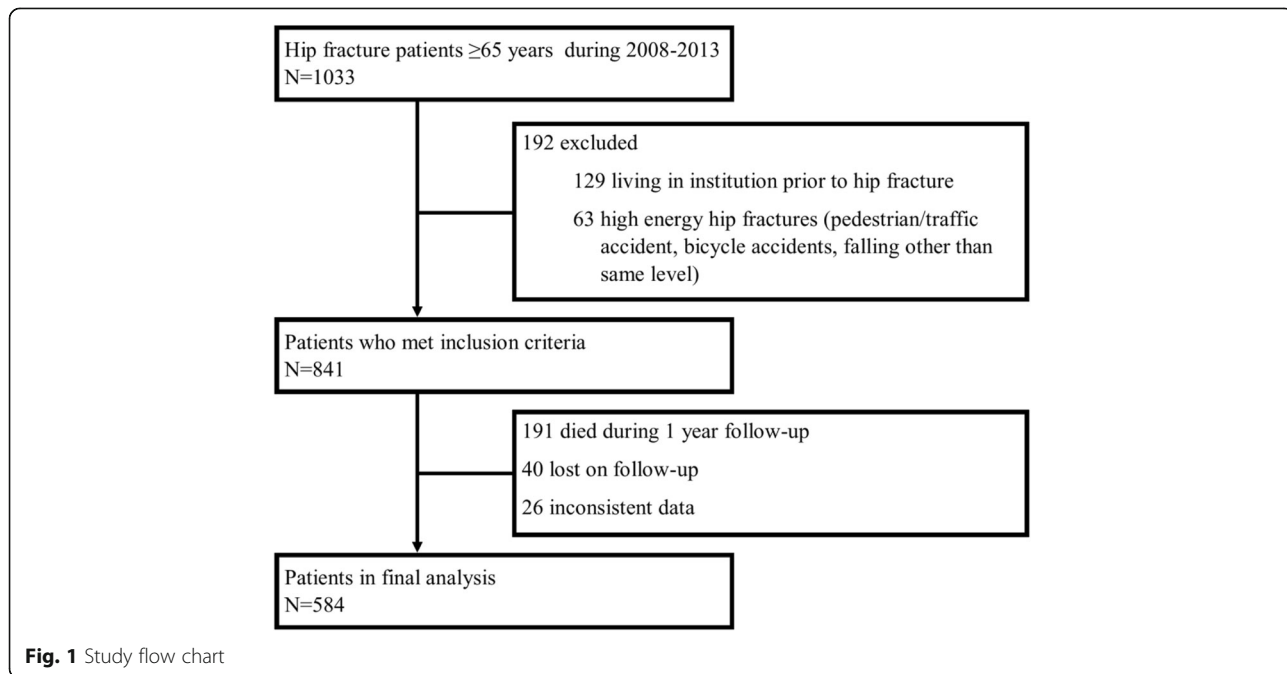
Hip fracture patients ≥65 years during 2008-2013
N=1033

192 excluded

129 living in institution prior to hip fracture

63 high energy hip fractures (pedestrian/traffic accident, bicycle accidents, falling other than same level)

Patients who met inclusion criteria
N=841

191 died during 1 year follow-up

40 lost on follow-up

26 inconsistent data

Patients in final analysis
N=584

**Fig. 1** Study flow chart